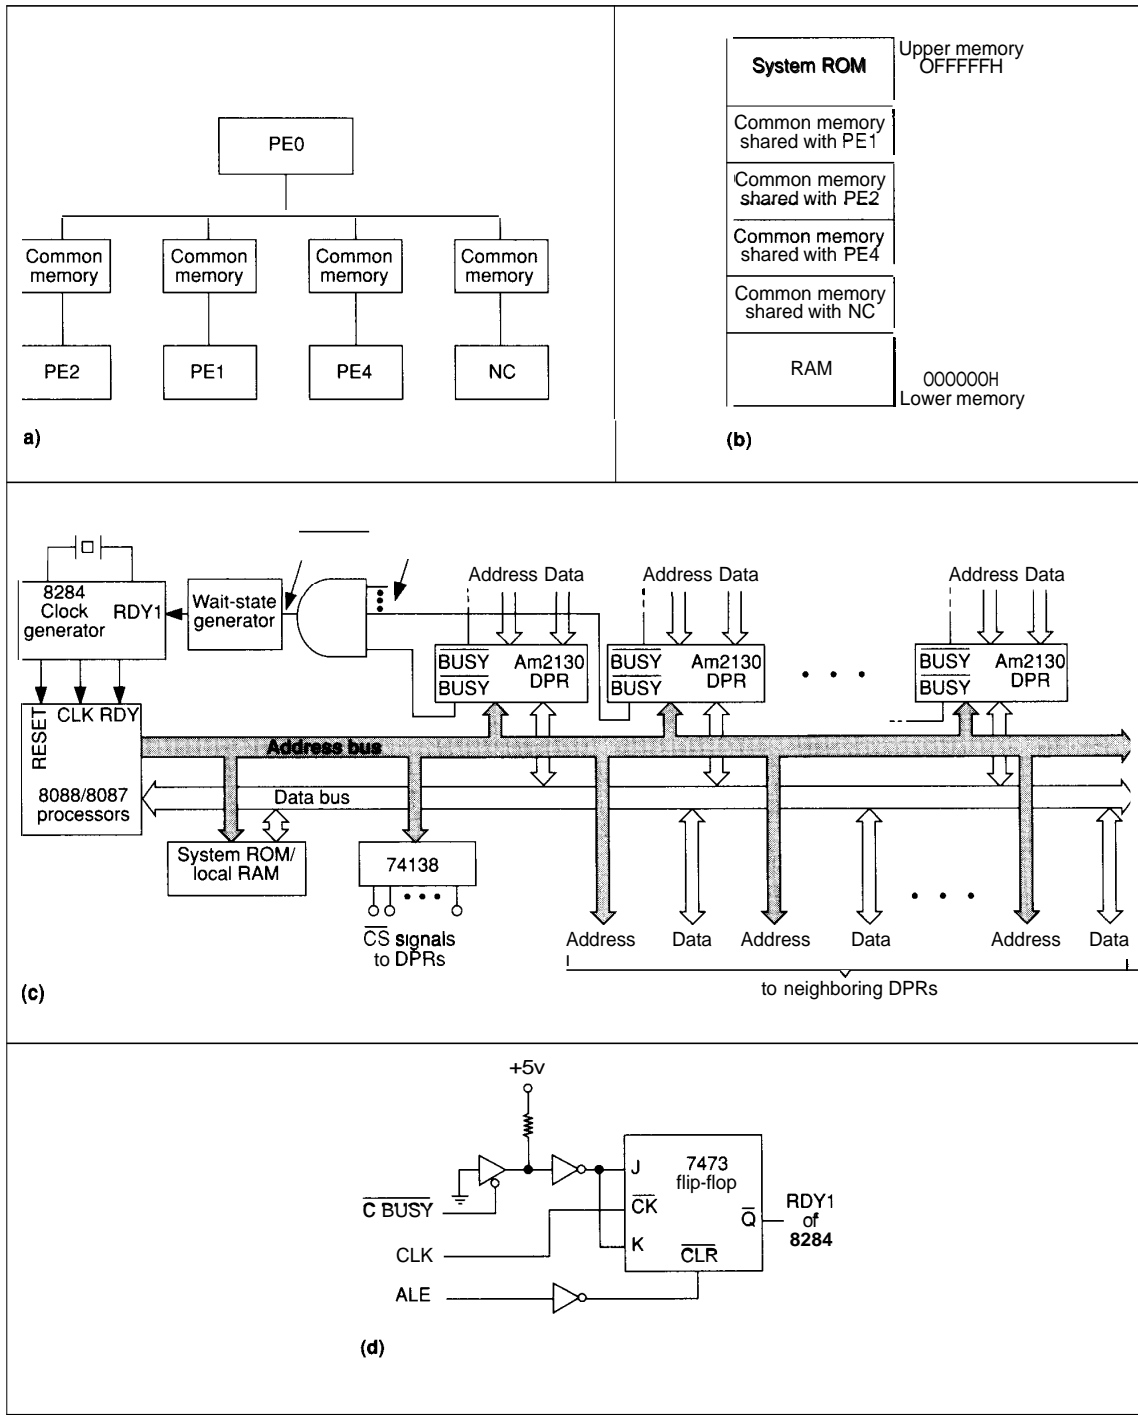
PE0

Common memory

Common memory

Common memory

Common memory

PE2

PE1

PE4

NC

a)

System ROM

Upper memory OFFFFFH

Common memory shared with PE1

Common memory shared with PE2

Common memory shared with PE4

Common memory shared with NC

RAM

000000H Lower memory

(b)

8284 Clock generator

RDY1

Wait-state generator

Address Data

$\overline{BUSY}$

$\overline{BUSY}$

Am2130 DPR

Address Data

$\overline{BUSY}$

$\overline{BUSY}$

Am2130 DPR

Address Data

$\overline{BUSY}$

$\overline{BUSY}$

Am2130 DPR

RESET CLK RDY

Address bus

8088/8087 processors

Data bus

System ROM/ local RAM

74138

$\overline{CS}$ signals to DPRs

Address

Data

Address

Data

Address

Data

to neighboring DPRs

(c)

+5v

J

7473 flip-flop

$\overline{C\ BUSY}$

$\overline{CK}$

$\overline{Q}$

RDY1 of 8284

CLK

K

$\overline{CLR}$

ALE

(d)